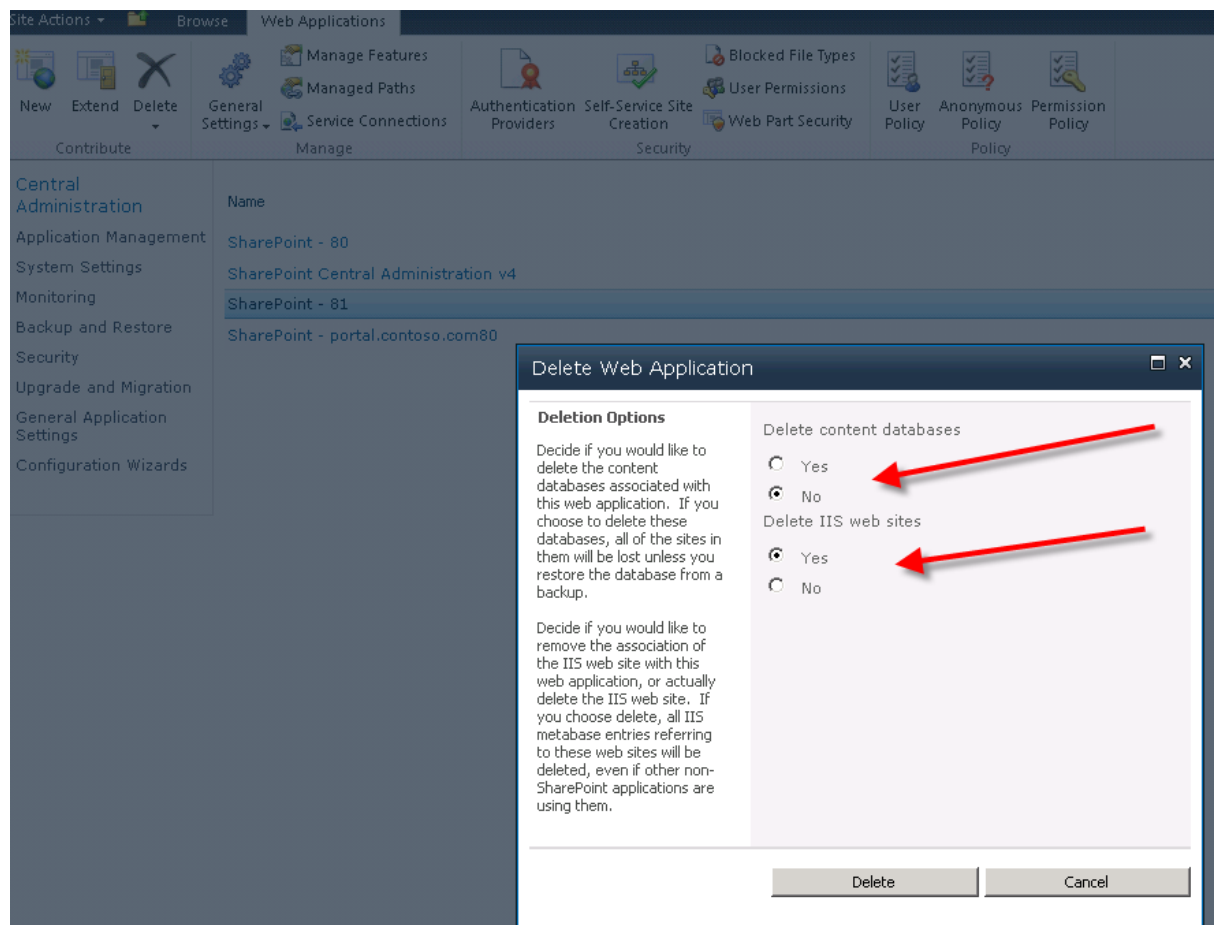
Site Actions Browse Web Applications

New Extend Delete
Contribute

General Settings
Manage Features
Managed Paths
Service Connections
Manage

Authentication Providers
Self-Service Site Creation
Blocked File Types
User Permissions
Web Part Security
Security

User Policy
Anonymous Policy
Permission Policy
Policy

Central Administration
Application Management
System Settings
Monitoring
Backup and Restore
Security
Upgrade and Migration
General Application Settings
Configuration Wizards

Name
SharePoint - 80
SharePoint Central Administration v4
SharePoint - 81
SharePoint - portal.contoso.com80

Delete Web Application

Deletion Options

Decide if you would like to delete the content databases associated with this web application. If you choose to delete these databases, all of the sites in them will be lost unless you restore the database from a backup.

Decide if you would like to remove the association of the IIS web site with this web application, or actually delete the IIS web site. If you choose delete, all IIS metabase entries referring to these web sites will be deleted, even if other non-SharePoint applications are using them.

Delete content databases
Yes
No
Delete IIS web sites
Yes
No

Delete
Cancel